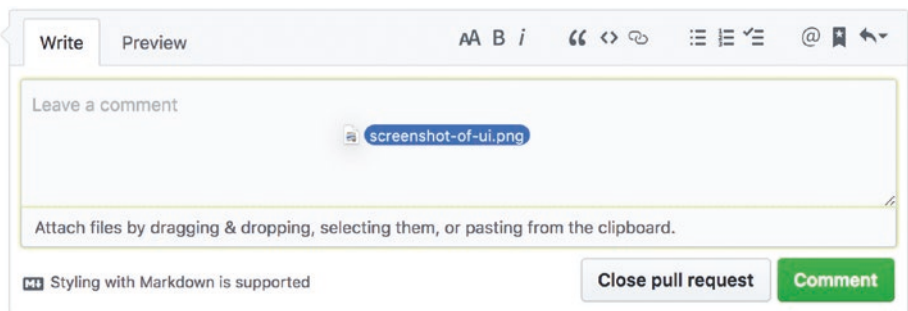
Write Preview

AA B *i*

Leave a comment

screenshot-of-ui.png

Attach files by dragging & dropping, selecting them, or pasting from the clipboard.

Styling with Markdown is supported

Close pull request

Comment